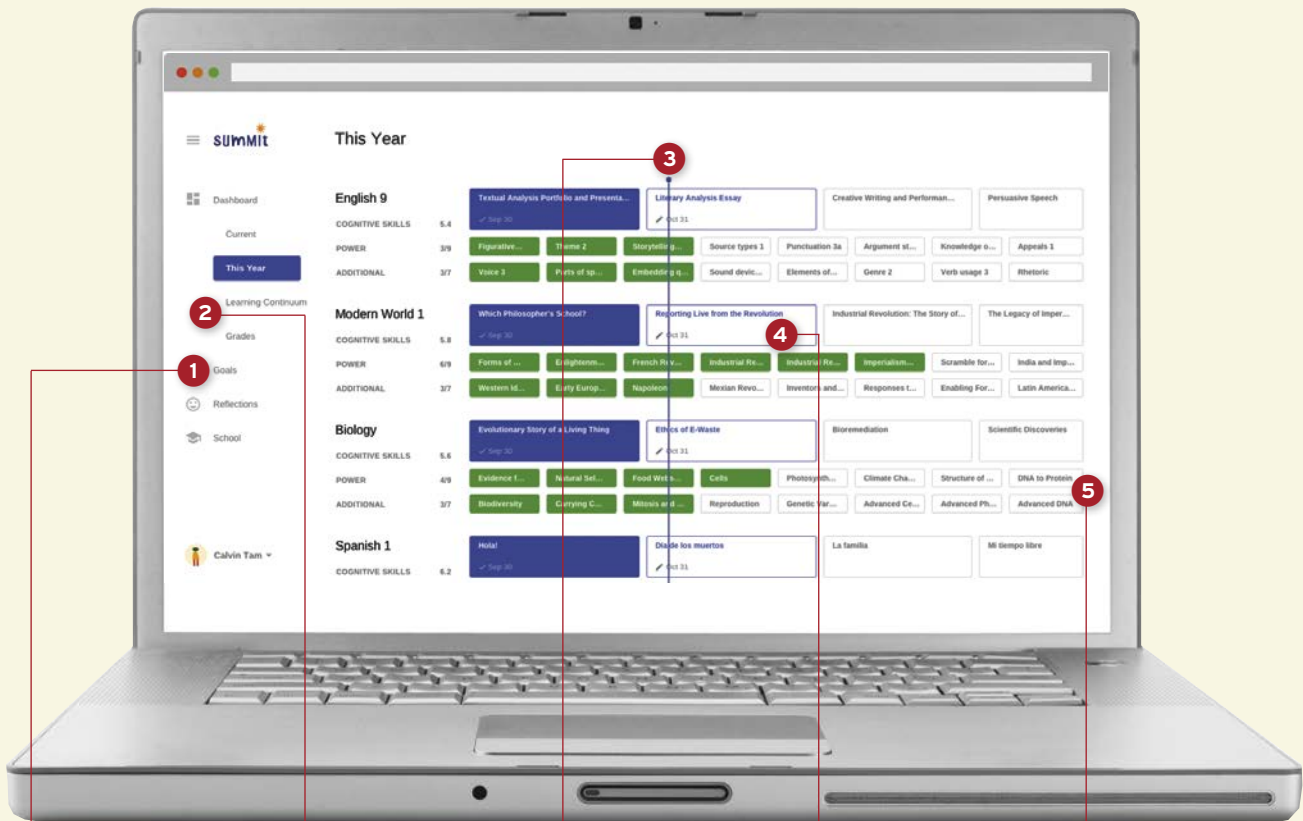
summit

This Year

Dashboard
Current
This Year
Learning Continuum
Grades
Goals
Reflections
School

Calvin Tam

English 9
COGNITIVE SKILLS 5.4
POWER 3/9
ADDITIONAL 3/7

Textual Analysis Portfolio and Presenta...
Sep 30
Literary Analysis Essay
Oct 31
Creative Writing and Performan...
Persuasive Speech

Figurative... | Theme 2 | Storytelling... | Source types 1 | Punctuation 3a | Argument st... | Knowledge o... | Appeals 1
Voice 3 | Parts of sp... | Embedding q... | Sound devic... | Elements of... | Genre 2 | Verb usage 3 | Rhetoric

Modern World 1
COGNITIVE SKILLS 5.8
POWER 6/9
ADDITIONAL 3/7

Which Philosopher's School?
Sep 30
Reporting Live from the Revolution
Oct 31
Industrial Revolution: The Story of...
The Legacy of Imper...

Forms of ... | Enlightenm... | French Rev... | Industrial Re... | Industrial Re... | Imperialism... | Scramble for... | India and Imp...
Western Id... | Early Europ... | Napoleon | Mexian Revo... | Inventors and... | Responses t... | Enabling For... | Latin America...

Biology
COGNITIVE SKILLS 5.6
POWER 4/9
ADDITIONAL 3/7

Evolutionary Story of a Living Thing
Sep 30
Ethics of E-Waste
Oct 31
Bioremediation
Scientific Discoveries

Evidence f... | Natural Sel... | Food Webs... | Cells | Photosynth... | Climate Cha... | Structure of ... | DNA to Protein
Biodiversity | Carrying C... | Mitosis and ... | Reproduction | Genetic Var... | Advanced Ce... | Advanced Ph... | Advanced DNA

Spanish 1
COGNITIVE SKILLS 6.2

Hola!
Sep 30
Dia de los muertos
Oct 31
La familia
Mi tiempo libre

1
2
3
4
5